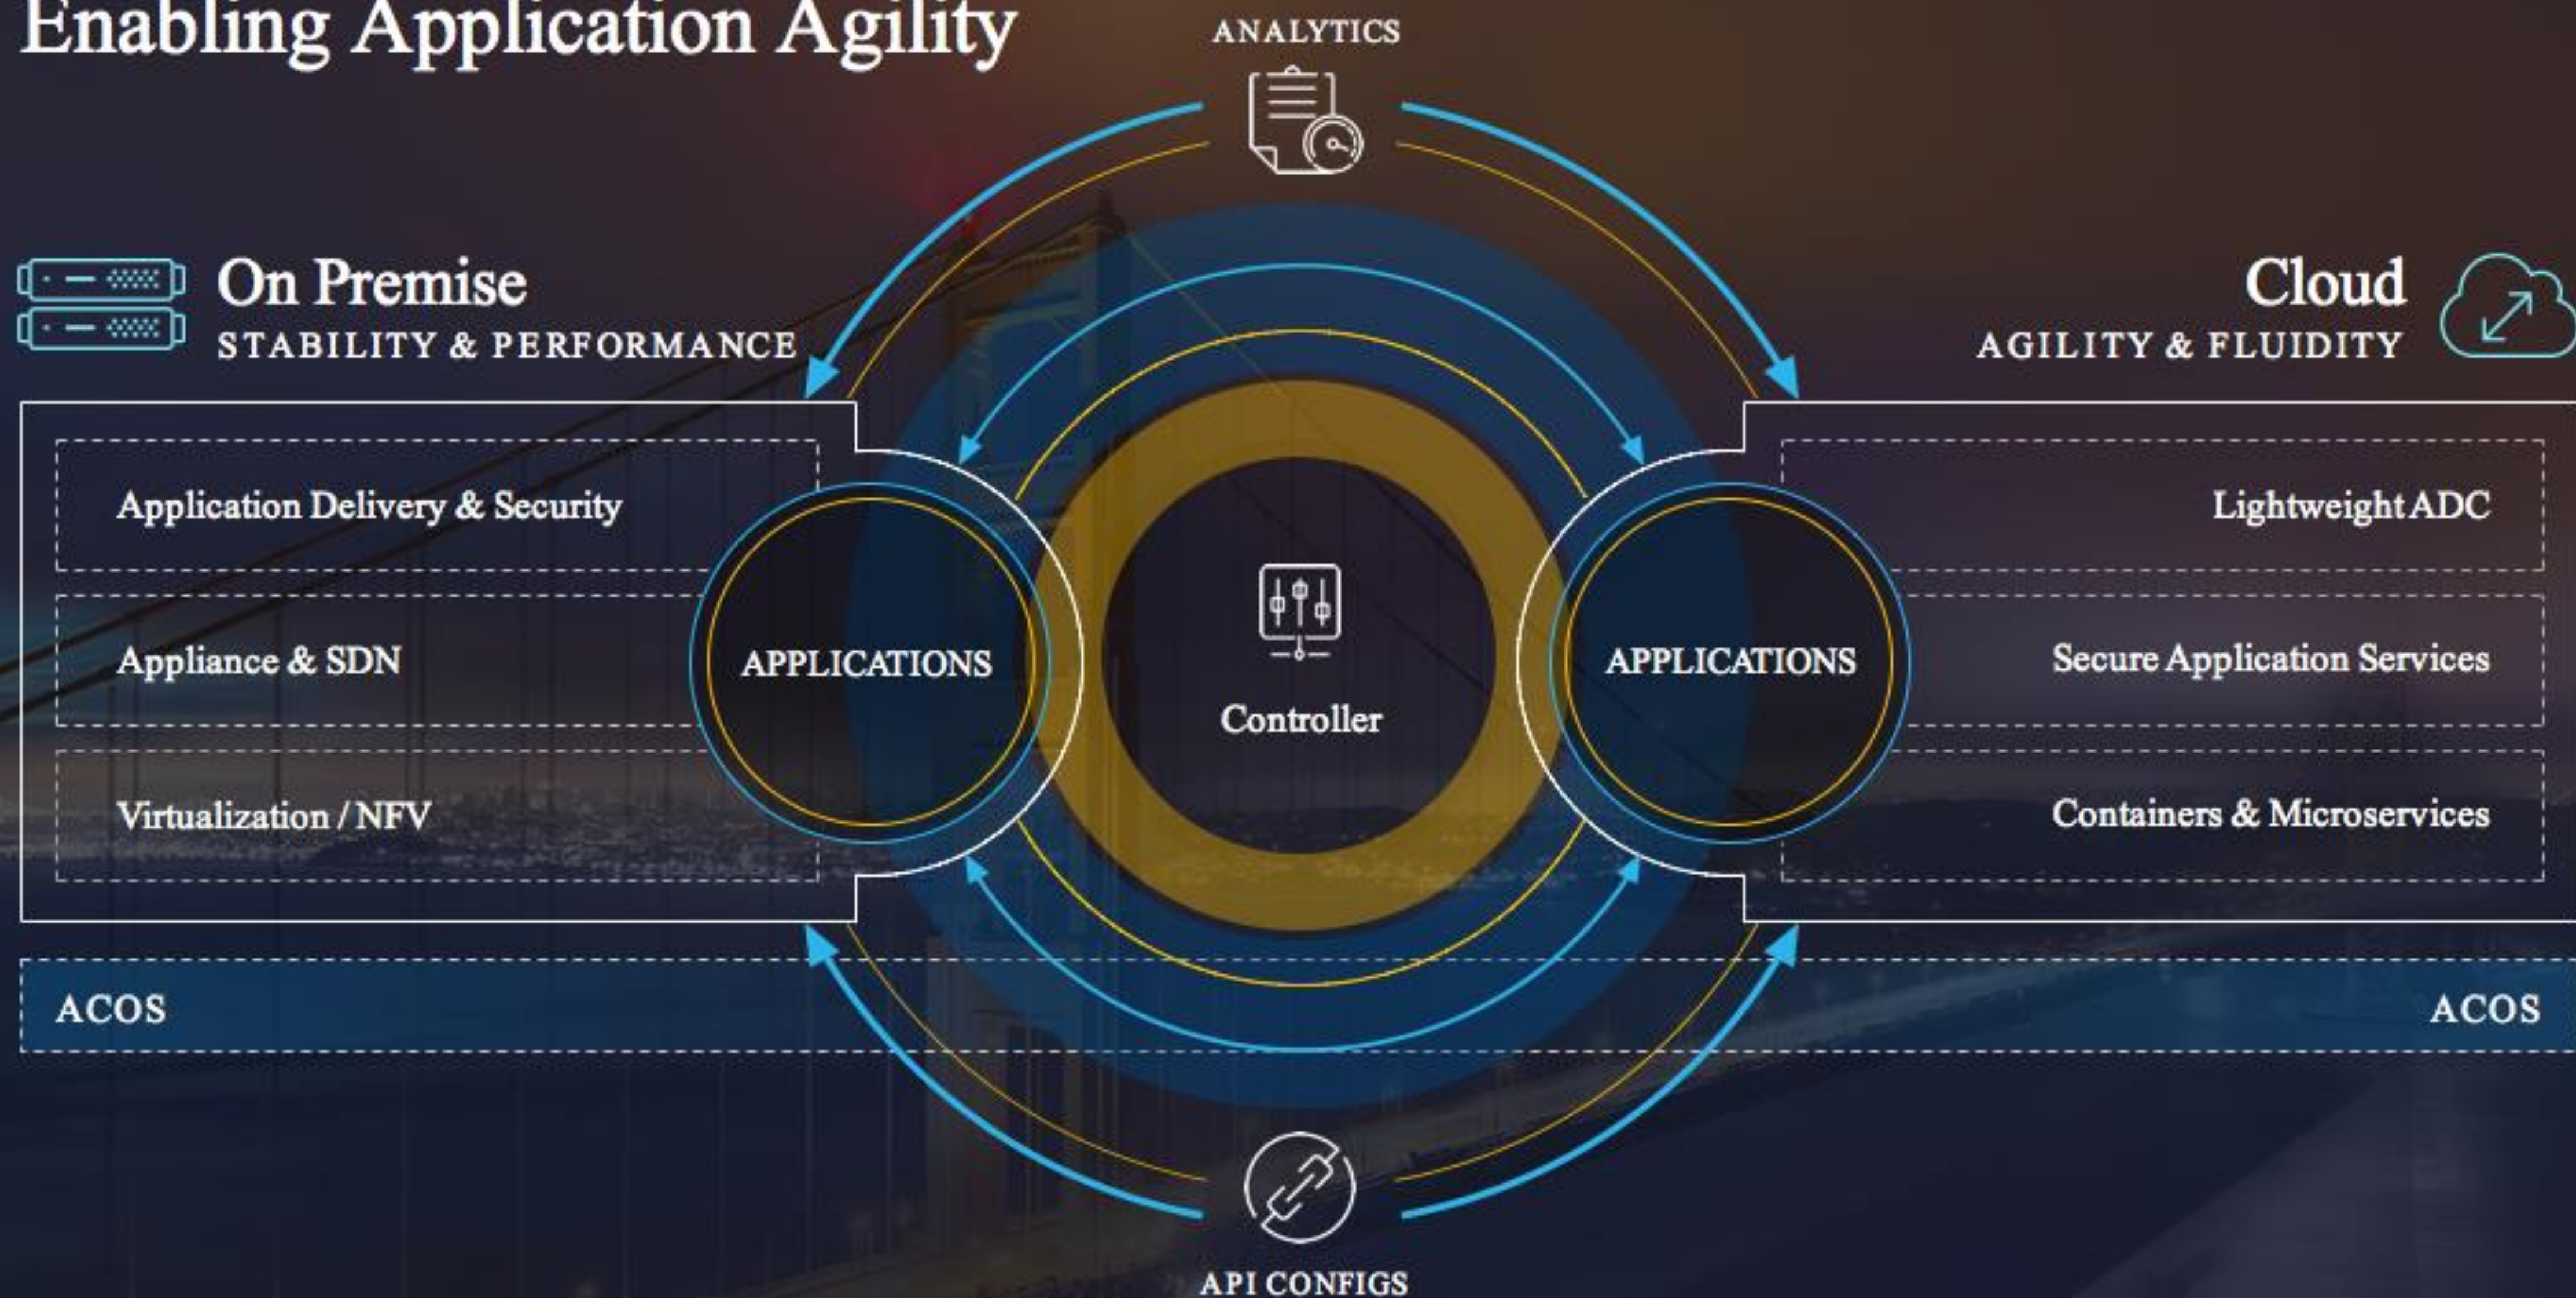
Enabling Application Agility

ANALYTICS

On Premise
STABILITY & PERFORMANCE

Cloud
AGILITY & FLUIDITY

Application Delivery & Security

Appliance & SDN

Virtualization / NFV

APPLICATIONS

Controller

APPLICATIONS

Lightweight ADC

Secure Application Services

Containers & Microservices

ACOS

ACOS

API CONFIGS